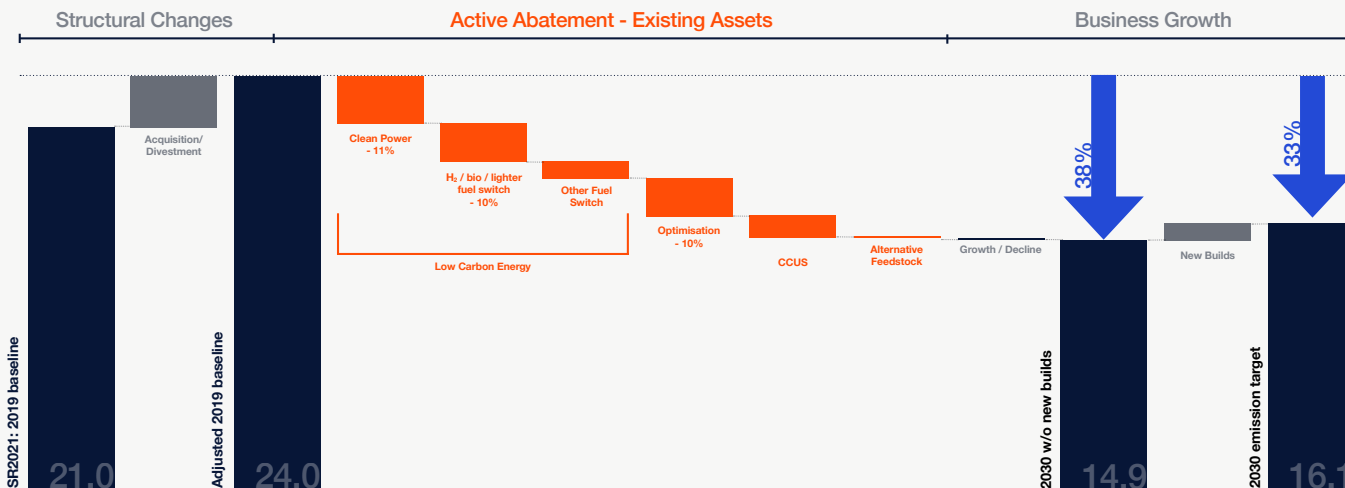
Structural Changes

Active Abatement - Existing Assets

Business Growth

Acquisition/ Divestment

Clean Power - 11%

$H_2$ / bio / lighter fuel switch - 10%

Other Fuel Switch

Optimisation - 10%

CCUS

Alternative Feedstock

Low Carbon Energy

Growth / Decline

New Builds

38%

33%

SR2021: 2019 baseline

21.0

Adjusted 2019 baseline

24.0

2030 w/o new builds

14.9

2030 emission target

16.1